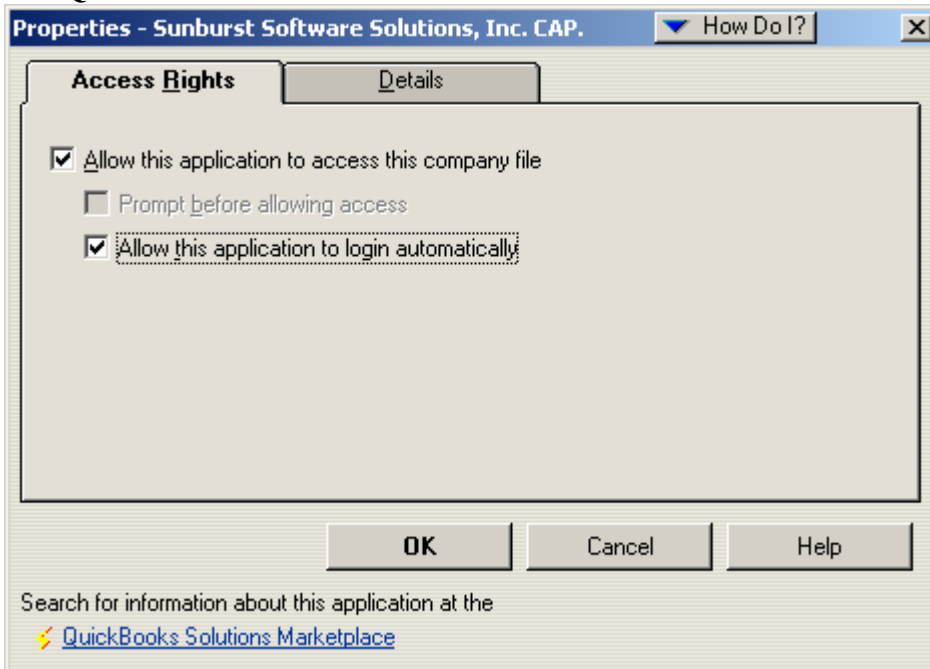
Properties - Sunburst Software Solutions, Inc. CAP.

How Do I?

Access Rights

Details

Allow this application to access this company file

Prompt before allowing access

Allow this application to login automatically

OK

Cancel

Help

Search for information about this application at the

QuickBooks Solutions Marketplace